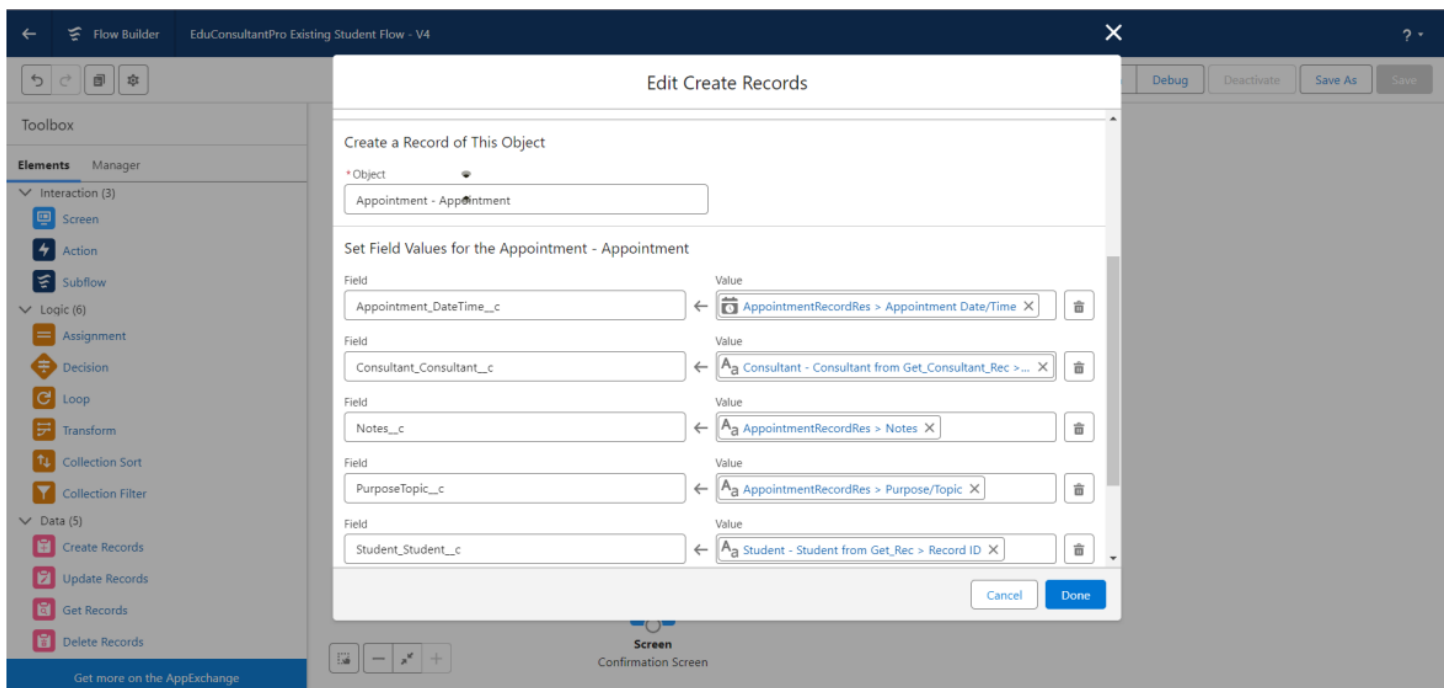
Flow Builder EduConsultantPro Existing Student Flow - V4

?

Debug Deactivate Save As Save

Toolbox

Elements Manager

Interaction (3)

Screen

Action

Subflow

Logic (6)

Assignment

Decision

Loop

Transform

Collection Sort

Collection Filter

Data (5)

Create Records

Update Records

Get Records

Delete Records

Get more on the AppExchange

Edit Create Records

Create a Record of This Object

*Object

Appointment - Appointment

Set Field Values for the Appointment - Appointment

| Field | Value |
|---|---|
| Appointment_DateTime__c | AppointmentRecordRes > Appointment Date/Time |
| Consultant_Consultant__c | Consultant - Consultant from Get_Consultant_Rec >... |
| Notes__c | AppointmentRecordRes > Notes |
| PurposeTopic__c | AppointmentRecordRes > Purpose/Topic |
| Student_Student__c | Student - Student from Get_Rec > Record ID |

Cancel Done

Screen

Confirmation Screen